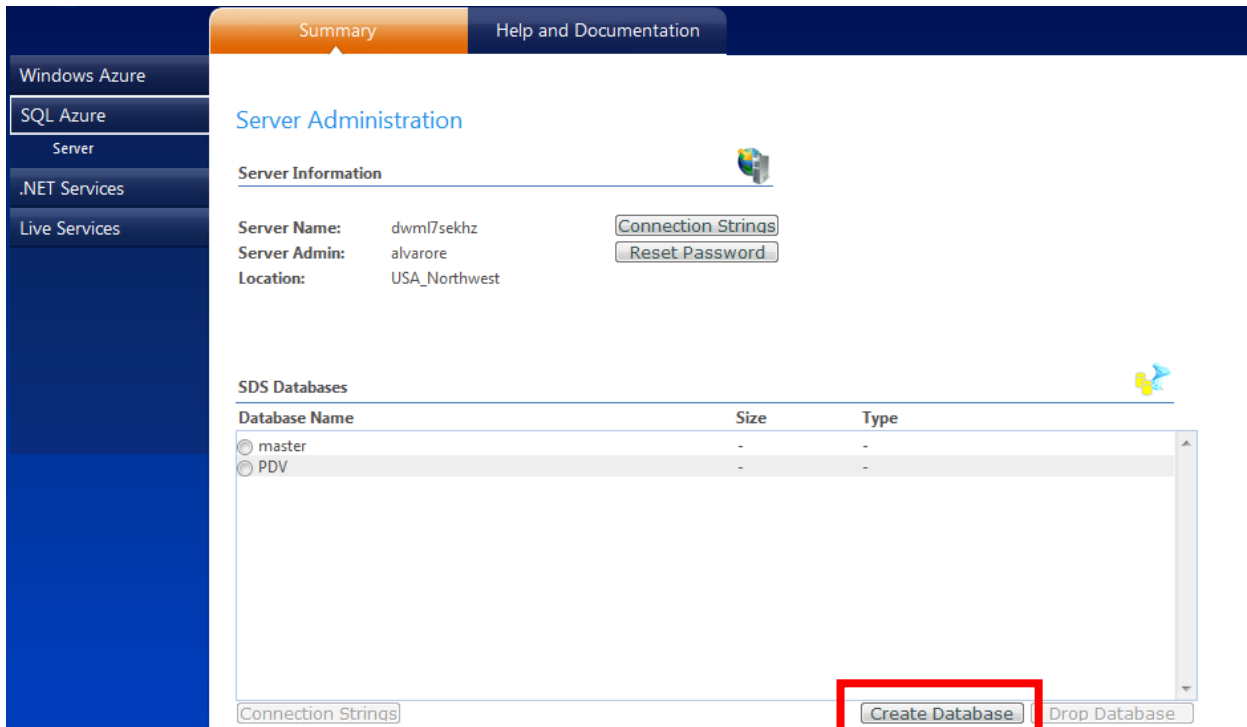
Summary
Help and Documentation

Windows Azure
SQL Azure
Server
.NET Services
Live Services

Server Administration

Server Information

Server Name: dwml7sekhz
Server Admin: alvarore
Location: USA_Northwest

Connection Strings
Reset Password

SDS Databases

| Database Name | Size | Type |
|---|---|---|
| master | - | - |
| PDV | - | - |

Connection Strings
Create Database
Drop Database